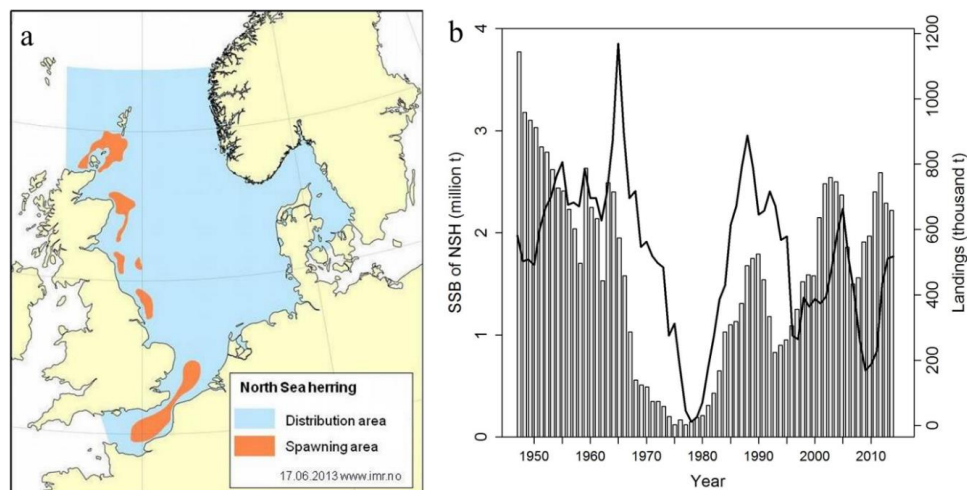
a

North Sea herring

Distribution area

Spawning area

17.06.2013 www.imr.no

b

SSB of NSH (million t)

0
1
2
3
4

Landings (thousand t)

0
200
400
600
800
1000
1200

1950 1960 1970 1980 1990 2000 2010

Year